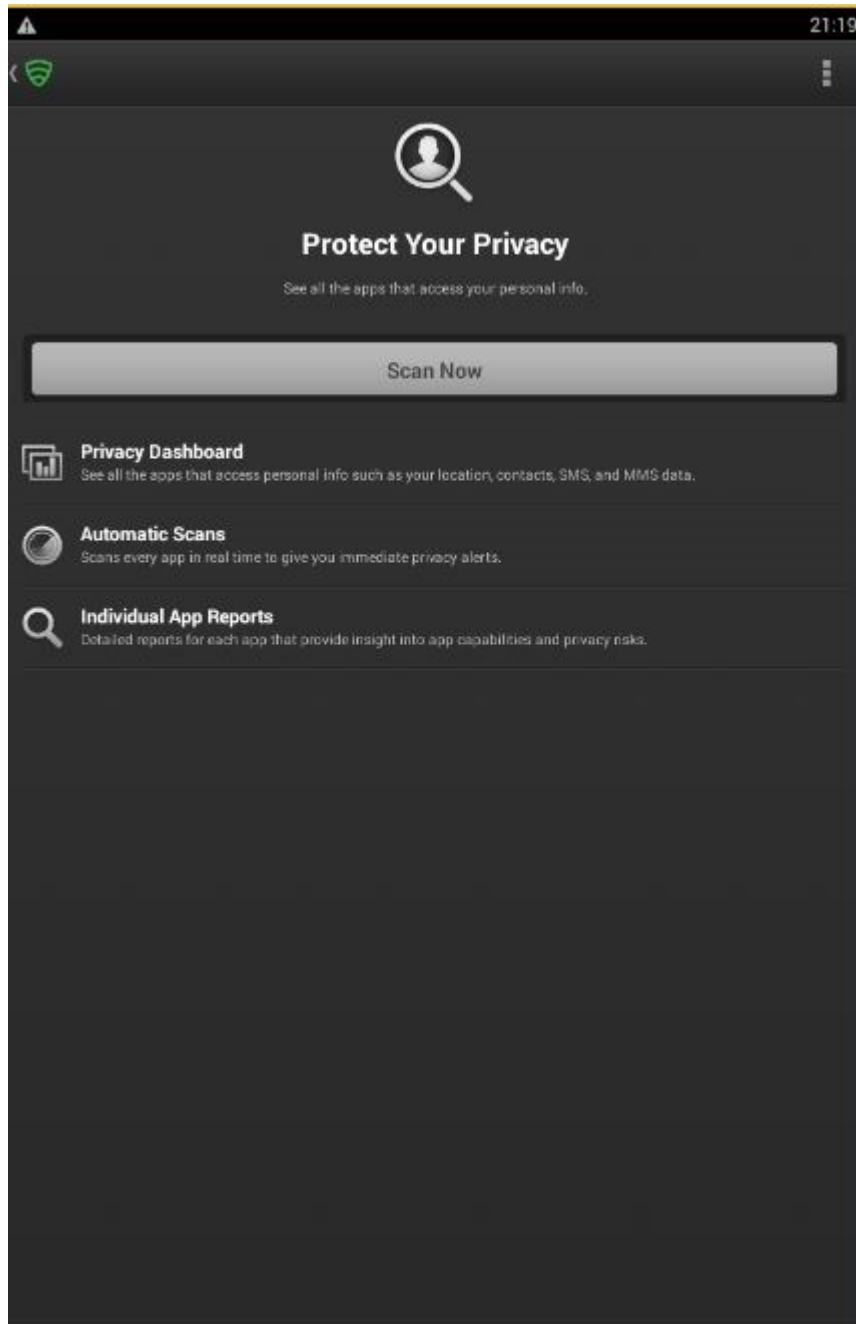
21:19

Protect Your Privacy

See all the apps that access your personal info.

Scan Now

Privacy Dashboard
See all the apps that access personal info such as your location, contacts, SMS, and MMS data.

Automatic Scans
Scans every app in real time to give you immediate privacy alerts.

Individual App Reports
Detailed reports for each app that provide insight into app capabilities and privacy risks.